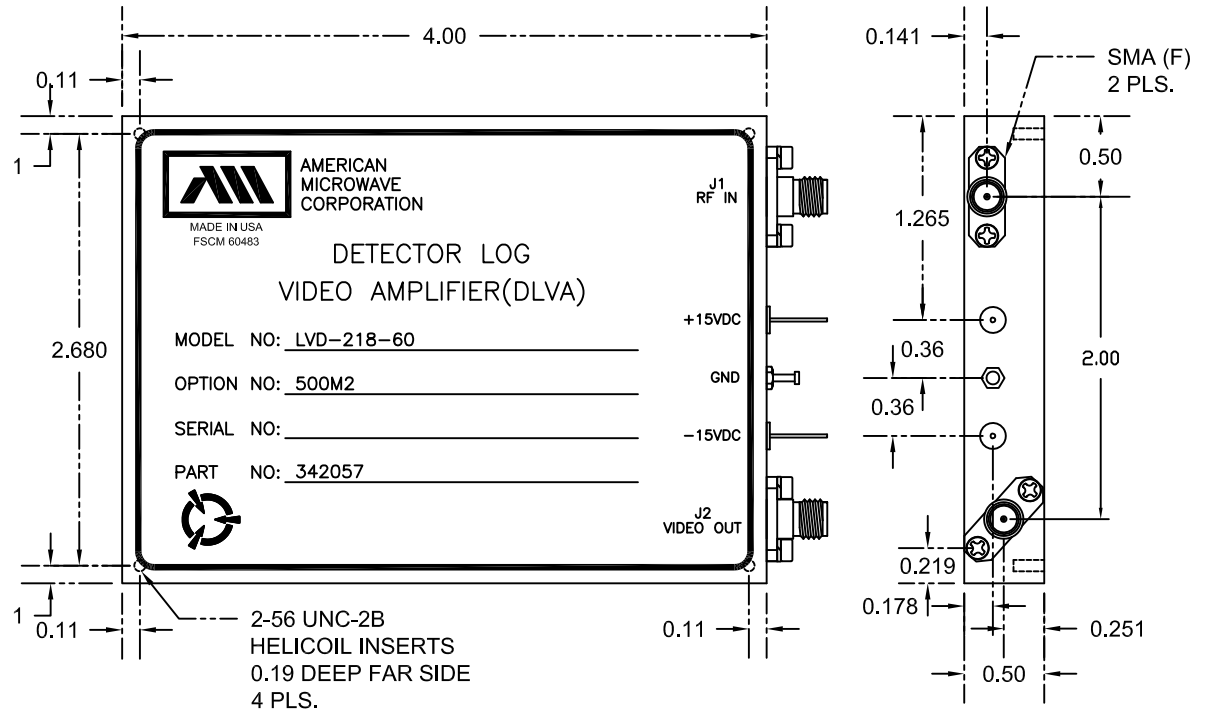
4.00

0.11

1

AMERICAN
MICROWAVE
CORPORATION

MADE IN USA
FSCM 60483

DETECTOR LOG
VIDEO AMPLIFIER(DLVA)

J1
RF IN

2.680

MODEL NO: LVD-218-60

OPTION NO: 500M2

SERIAL NO:

PART NO: 342057

+15VDC

GND

-15VDC

J2
VIDEO OUT

1

0.11

2-56 UNC-2B
HELICOIL INSERTS
0.19 DEEP FAR SIDE
4 PLS.

0.11

0.141

SMA (F)
2 PLS.

0.50

1.265

0.36

0.36

2.00

0.219

0.178

0.251

0.50